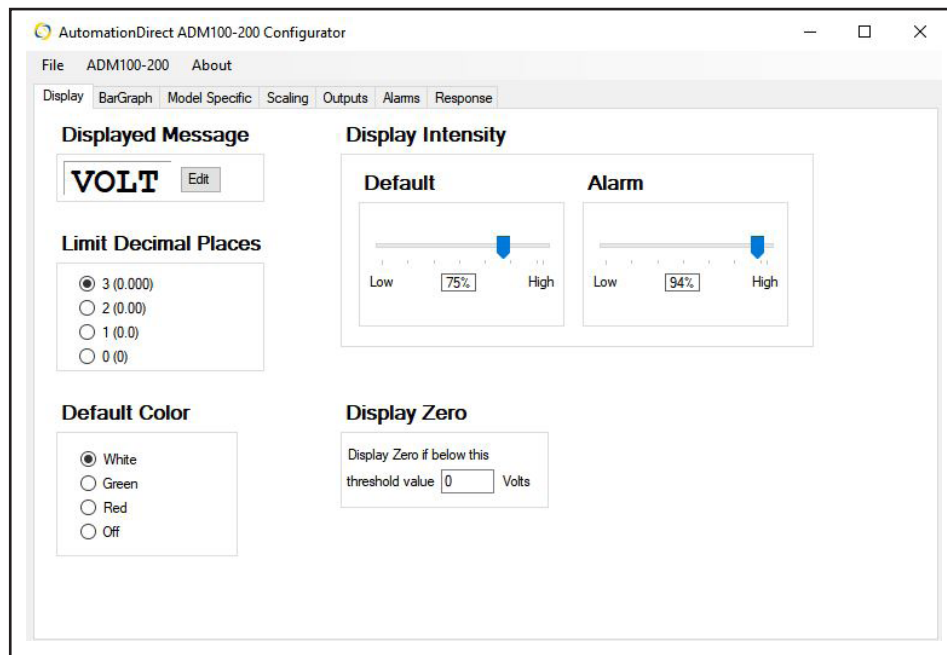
AutomationDirect ADM100-200 Configurator

File ADM100-200 About

Display BarGraph Model Specific Scaling Outputs Alarms Response

Displayed Message

VOLT Edit

Limit Decimal Places

3 (0.000)
2 (0.00)
1 (0.0)
0 (0)

Default Color

White
Green
Red
Off

Display Intensity

Default

Low 75% High

Alarm

Low 94% High

Display Zero

Display Zero if below this threshold value 0 Volts